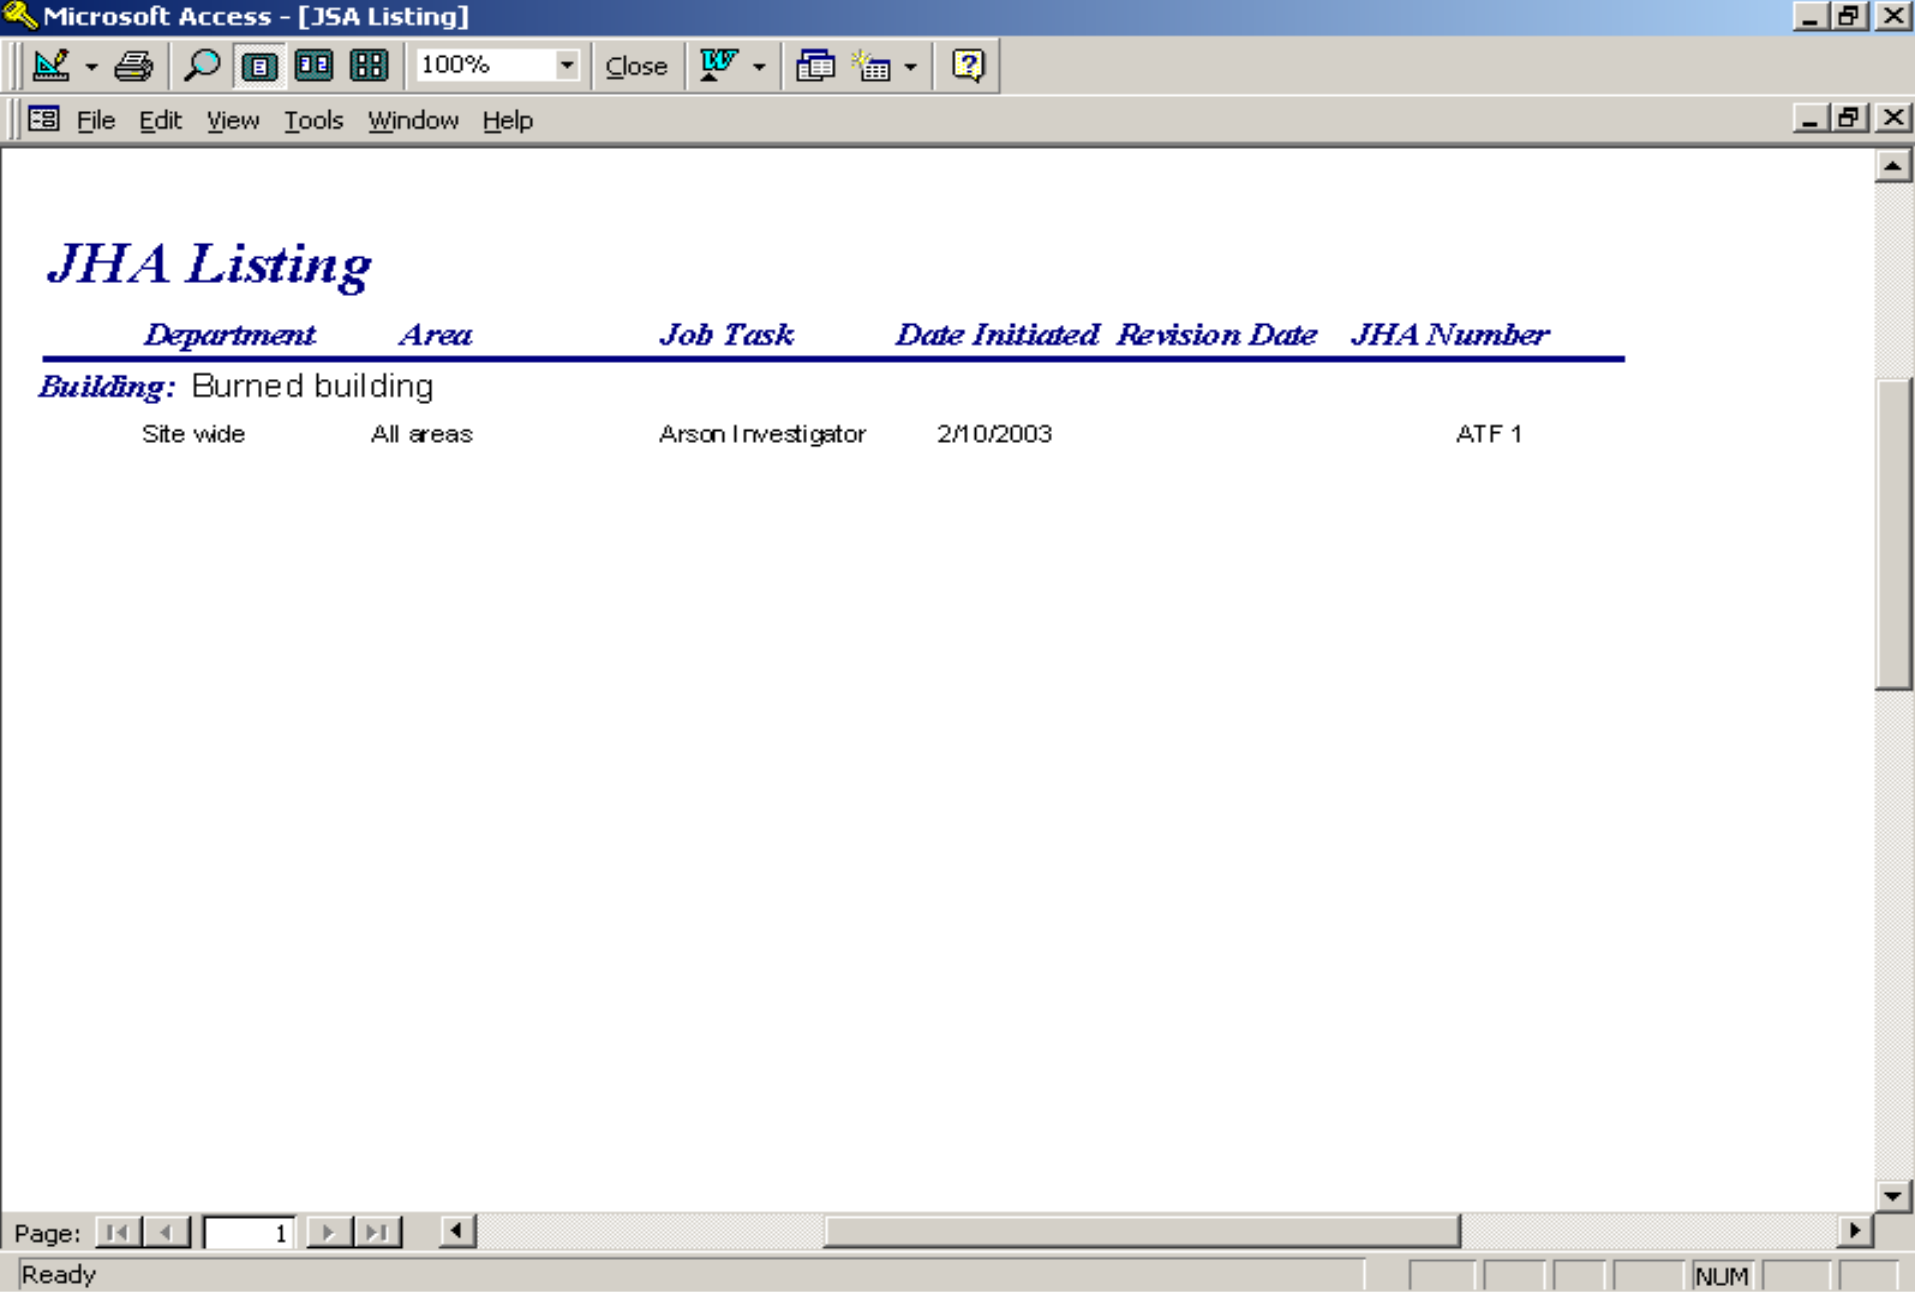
Microsoft Access - [JSA Listing]

100% Close

File Edit View Tools Window Help

JHA Listing

| Department | Area | Job Task | Date Initiated | Revision Date | JHA Number |
|---|---|---|---|---|---|
| **Building:** Burned building | | | | | |
| Site wide | All areas | Arson Investigator | 2/10/2003 | | ATF 1 |

Page: 1

Ready NUM